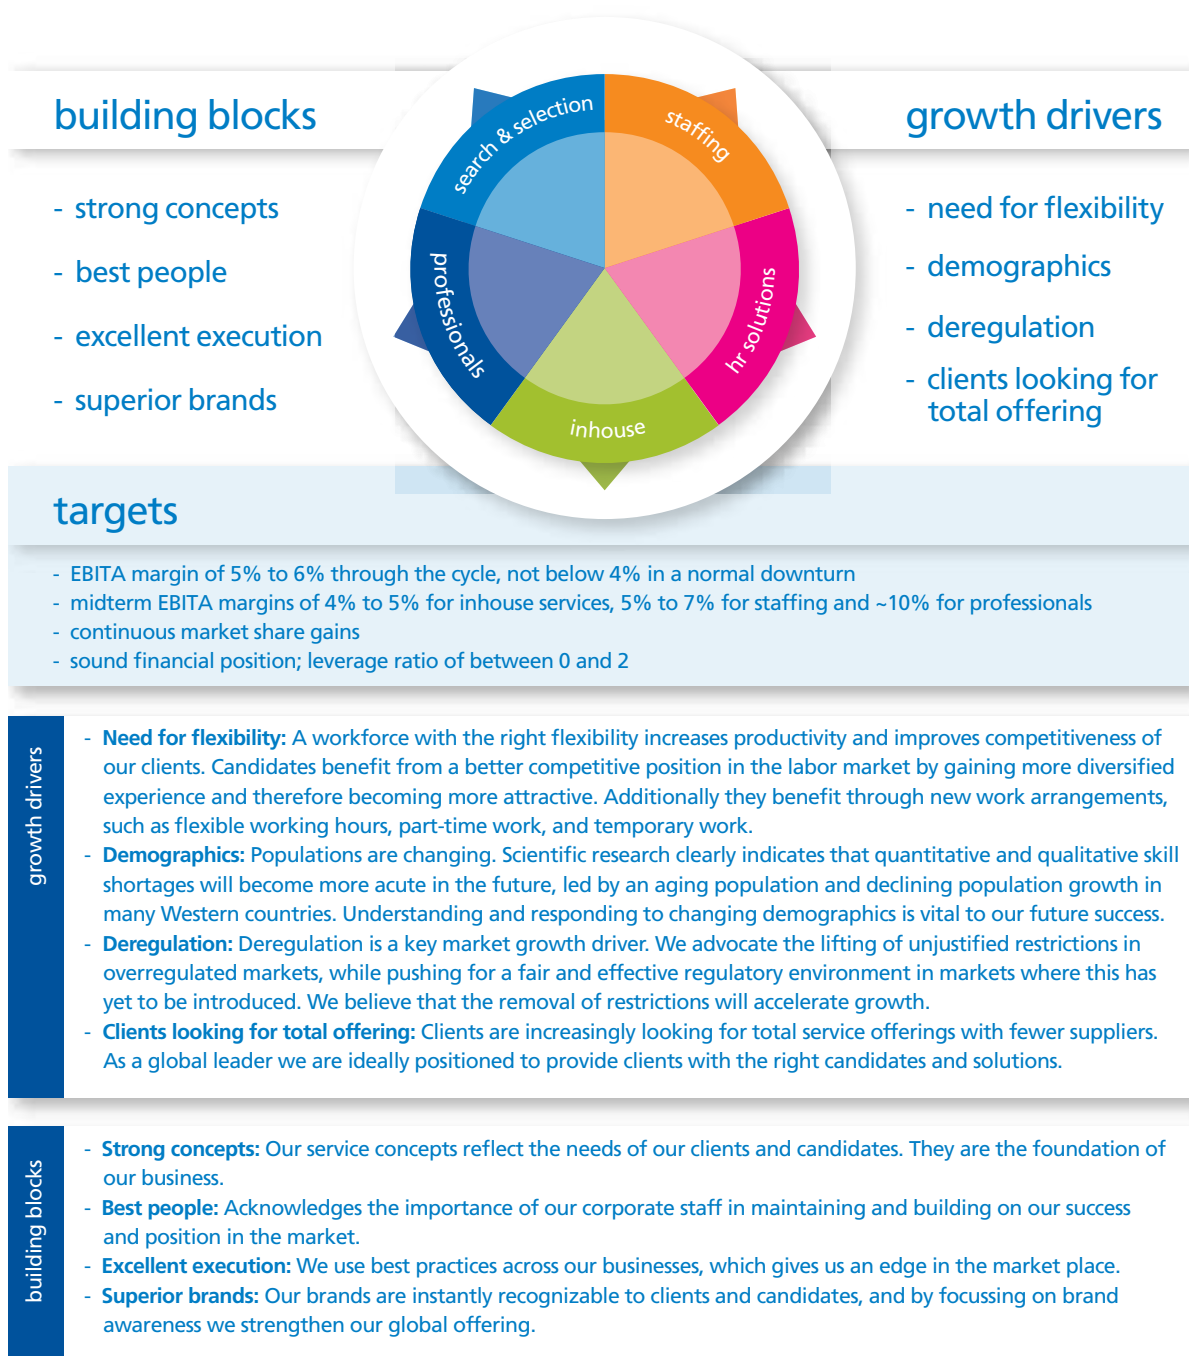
building blocks

- strong concepts
- best people
- excellent execution
- superior brands

search & selection

staffing

hr solutions

inhouse

professionals

growth drivers

- need for flexibility
- demographics
- deregulation
- clients looking for total offering

targets

- EBITA margin of 5% to 6% through the cycle, not below 4% in a normal downturn
- midterm EBITA margins of 4% to 5% for inhouse services, 5% to 7% for staffing and ~10% for professionals
- continuous market share gains
- sound financial position; leverage ratio of between 0 and 2

growth drivers

- Need for flexibility: A workforce with the right flexibility increases productivity and improves competitiveness of our clients. Candidates benefit from a better competitive position in the labor market by gaining more diversified experience and therefore becoming more attractive. Additionally they benefit through new work arrangements, such as flexible working hours, part-time work, and temporary work.
- Demographics: Populations are changing. Scientific research clearly indicates that quantitative and qualitative skill shortages will become more acute in the future, led by an aging population and declining population growth in many Western countries. Understanding and responding to changing demographics is vital to our future success.
- Deregulation: Deregulation is a key market growth driver. We advocate the lifting of unjustified restrictions in overregulated markets, while pushing for a fair and effective regulatory environment in markets where this has yet to be introduced. We believe that the removal of restrictions will accelerate growth.
- Clients looking for total offering: Clients are increasingly looking for total service offerings with fewer suppliers. As a global leader we are ideally positioned to provide clients with the right candidates and solutions.

building blocks

- Strong concepts: Our service concepts reflect the needs of our clients and candidates. They are the foundation of our business.
- Best people: Acknowledges the importance of our corporate staff in maintaining and building on our success and position in the market.
- Excellent execution: We use best practices across our businesses, which gives us an edge in the market place.
- Superior brands: Our brands are instantly recognizable to clients and candidates, and by focussing on brand awareness we strengthen our global offering.